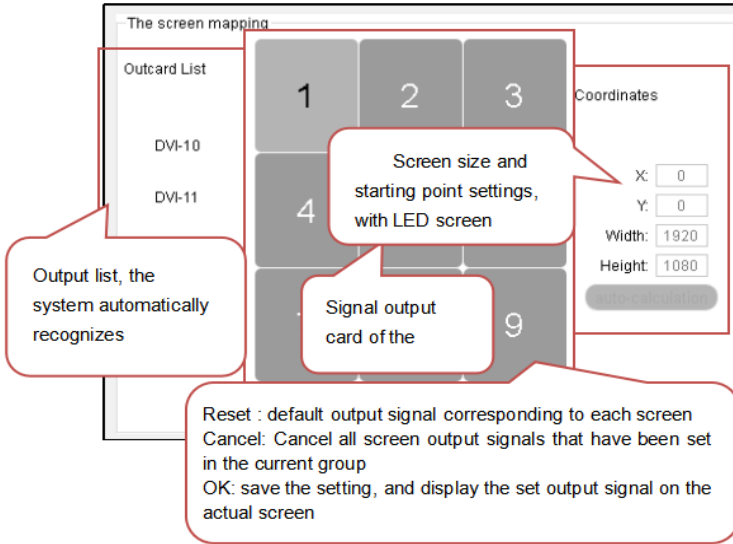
The screen mapping

Outcard List

DVI-10

DVI-11

1
2
3
4
9

Coordinates

X: 0
Y: 0
Width: 1920
Height: 1080
auto-calculation

Screen size and starting point settings, with LED screen

Output list, the system automatically recognizes

Signal output card of the

Reset : default output signal corresponding to each screen
Cancel: Cancel all screen output signals that have been set in the current group
OK: save the setting, and display the set output signal on the actual screen